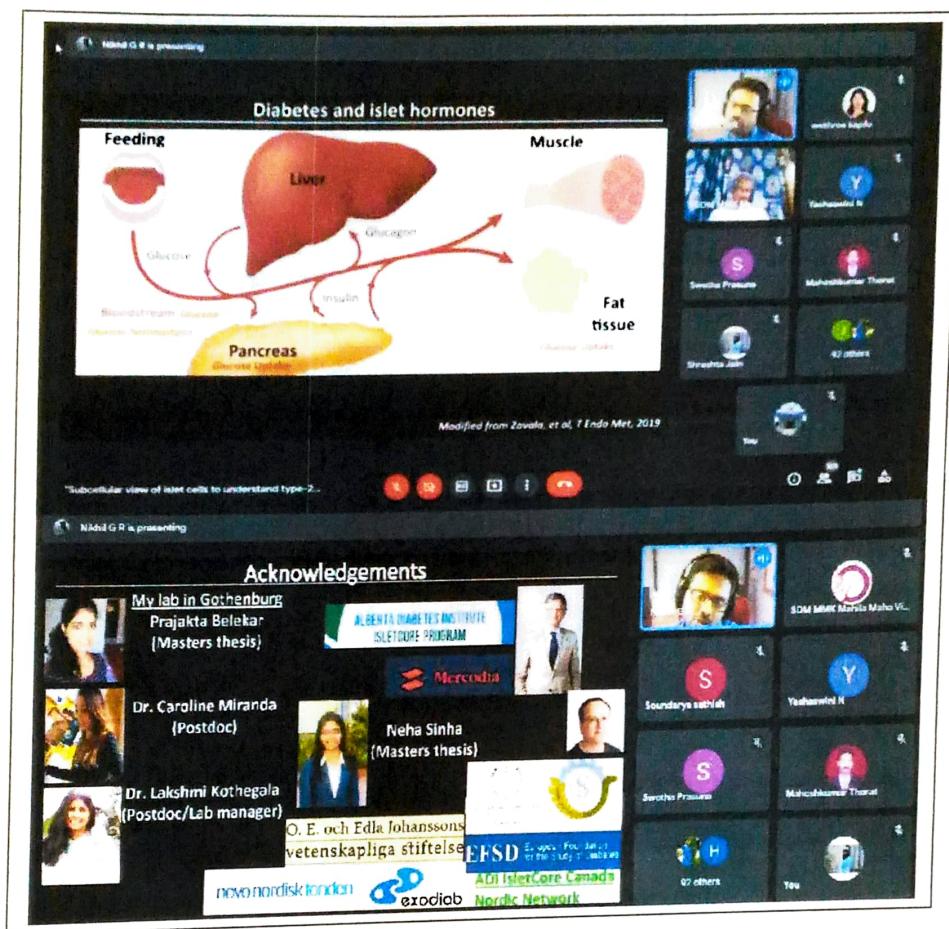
Nikhil G R is presenting

Diabetes and islet hormones

Feeding

Liver

Muscle

Glucose

Glucagon

Insulin

Bloodstream Glucose

Glucose homeostasis

Pancreas

Glucose Uptake

Fat tissue

Glucose Uptake

Modified from Zavala, et al, T Endo Met, 2019

Yashaswini N

Swetha Prasuna

Maheshkumar Thorat

Shreshta Jain

92 others

You

"Subcellular view of islet cells to understand type-2...

Nikhil G R is presenting

Acknowledgements

My lab in Gothenburg

Prajakta Belekar (Masters thesis)

ALBERTA DIABETES INSTITUTE ISLETCORE PROGRAM

Mercodia

Dr. Caroline Miranda (Postdoc)

Neha Sinha (Masters thesis)

Dr. Lakshmi Kothegala (Postdoc/Lab manager)

O. E. och Edla Johanssons vetenskapliga stiftelse

EFSD European Foundation for the Study of Diabetes

novo nordisk fonden

exodiab

ADI IsletCore Canada

Nordic Network

SDM MMK Mahila Maha Vi...

Soundarya sathish

Yashaswini N

Swetha Prasuna

Maheshkumar Thorat

92 others

You